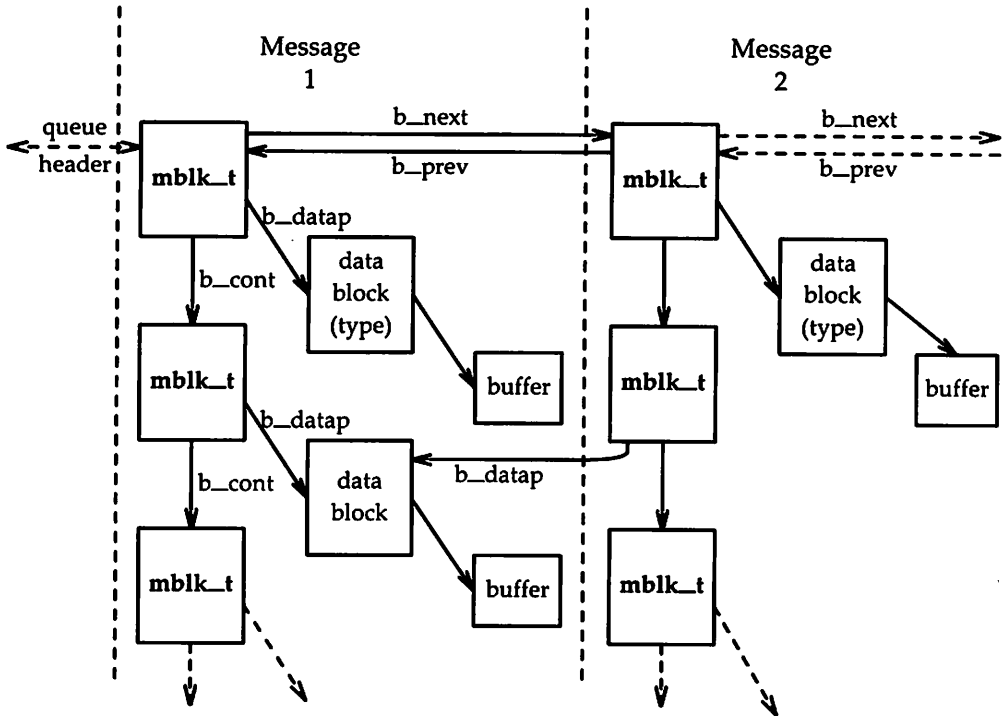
Message
1

Message
2

queue
header

b_next
b_prev

b_next
b_prev

mblk_t
b_datap
b_cont
data
block
(type)
buffer

mblk_t
data
block
(type)
buffer

mblk_t
b_datap
b_cont
data
block
buffer

mblk_t
b_datap

mblk_t

mblk_t